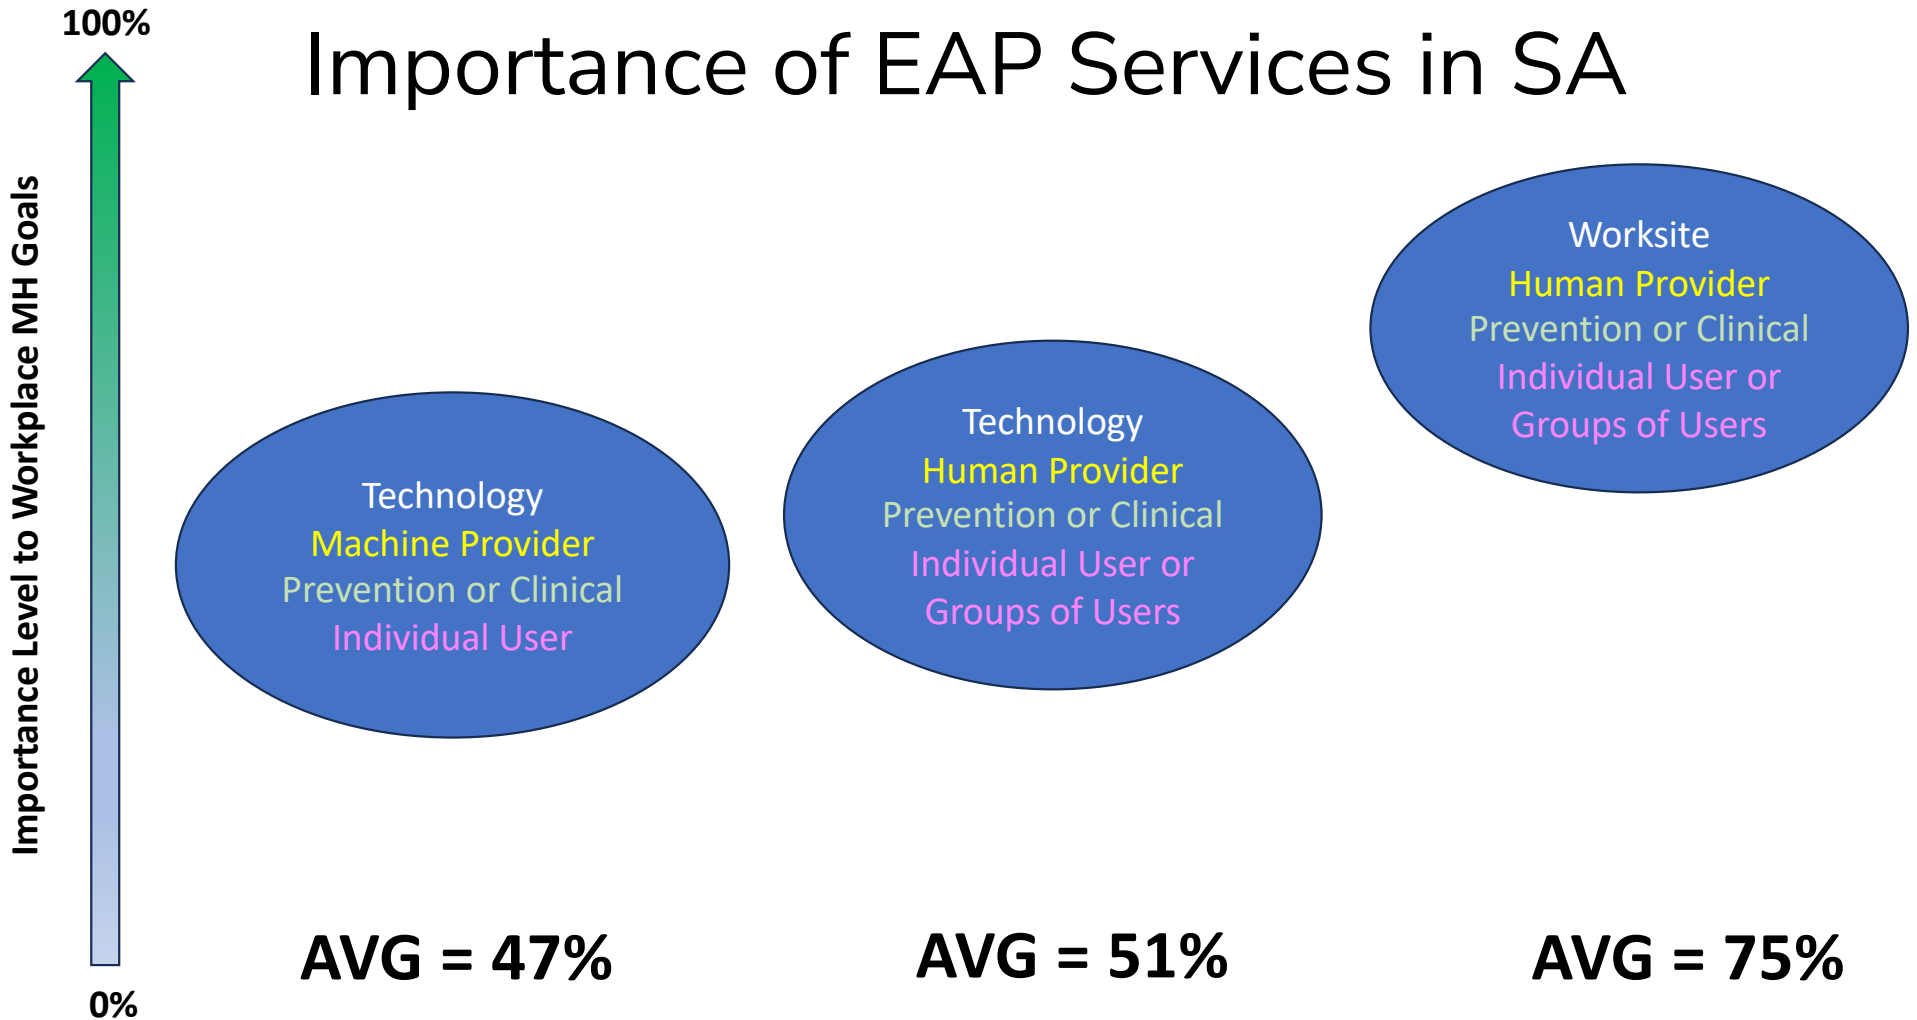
Importance of EAP Services in SA

100%

Importance Level to Workplace MH Goals

0%

Technology
Machine Provider
Prevention or Clinical
Individual User

Technology
Human Provider
Prevention or Clinical
Individual User or
Groups of Users

Worksite
Human Provider
Prevention or Clinical
Individual User or
Groups of Users

AVG = 47%

AVG = 51%

AVG = 75%